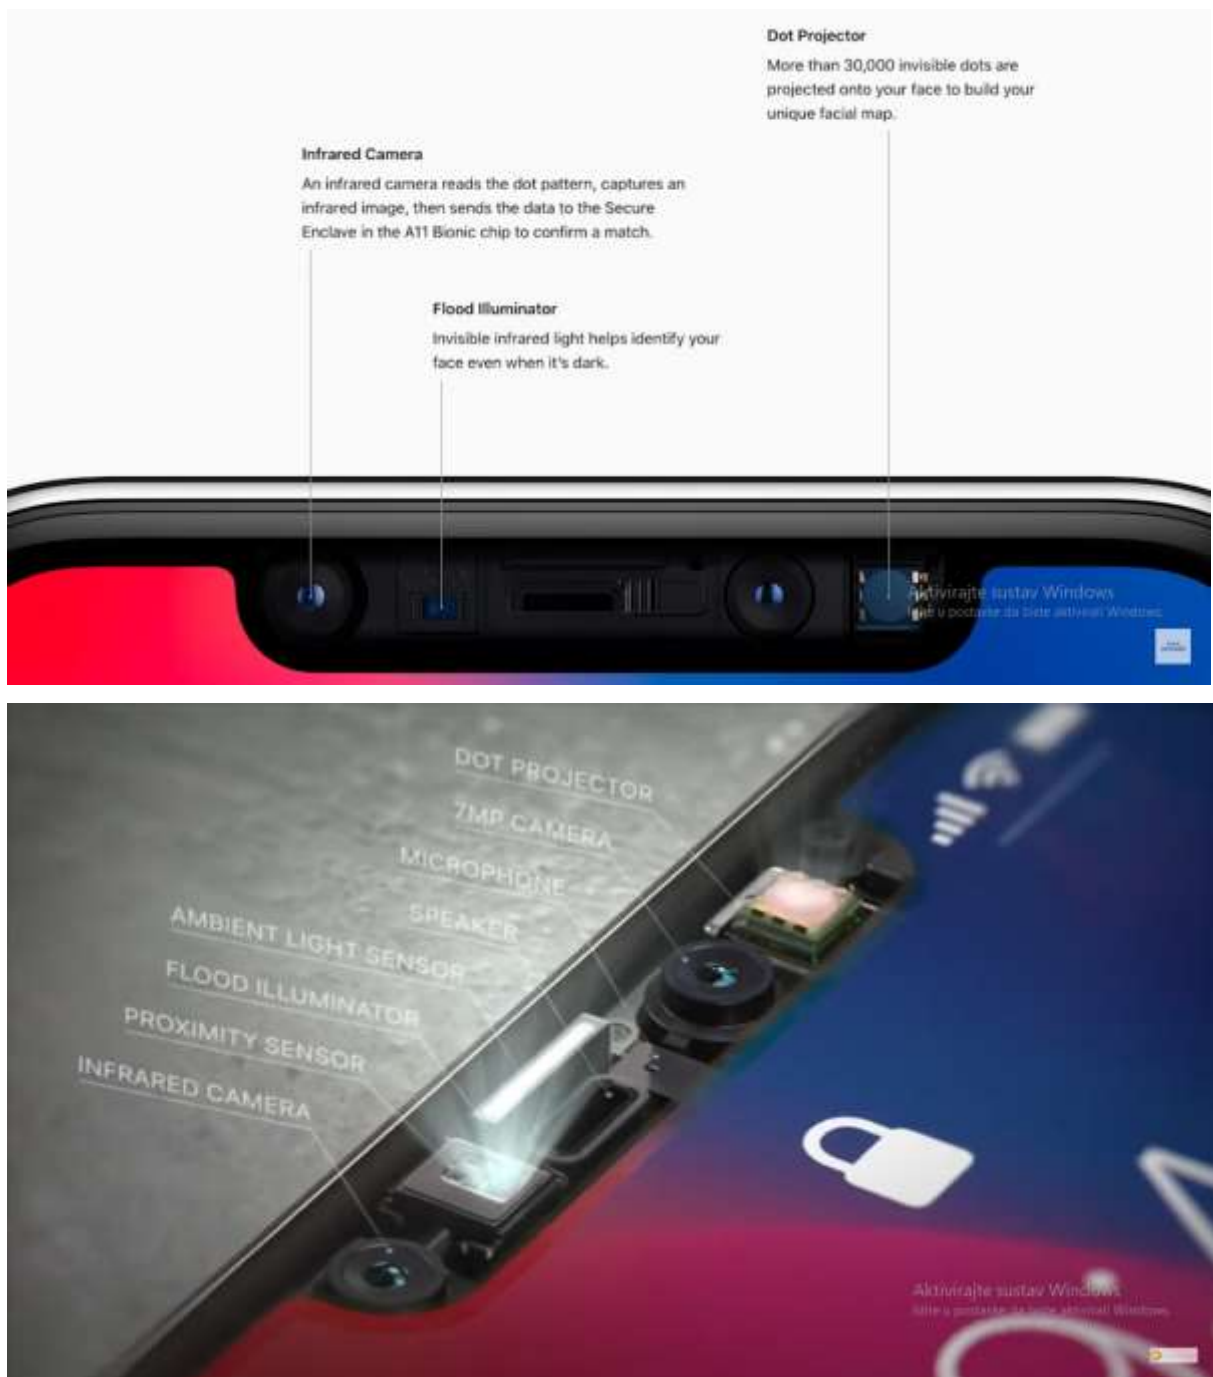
Dot Projector

More than 30,000 invisible dots are projected onto your face to build your unique facial map.

Infrared Camera

An infrared camera reads the dot pattern, captures an infrared image, then sends the data to the Secure Enclave in the A11 Bionic chip to confirm a match.

Flood Illuminator

Invisible infrared light helps identify your face even when it's dark.

Aktivirajte sustav Windows
Idite u postavke da biste aktivirali Windows.

DOT PROJECTOR
7MP CAMERA
MICROPHONE
SPEAKER
AMBIENT LIGHT SENSOR
FLOOD ILLUMINATOR
PROXIMITY SENSOR
INFRARED CAMERA

Aktivirajte sustav Windows
Idite u postavke da biste aktivirali Windows.